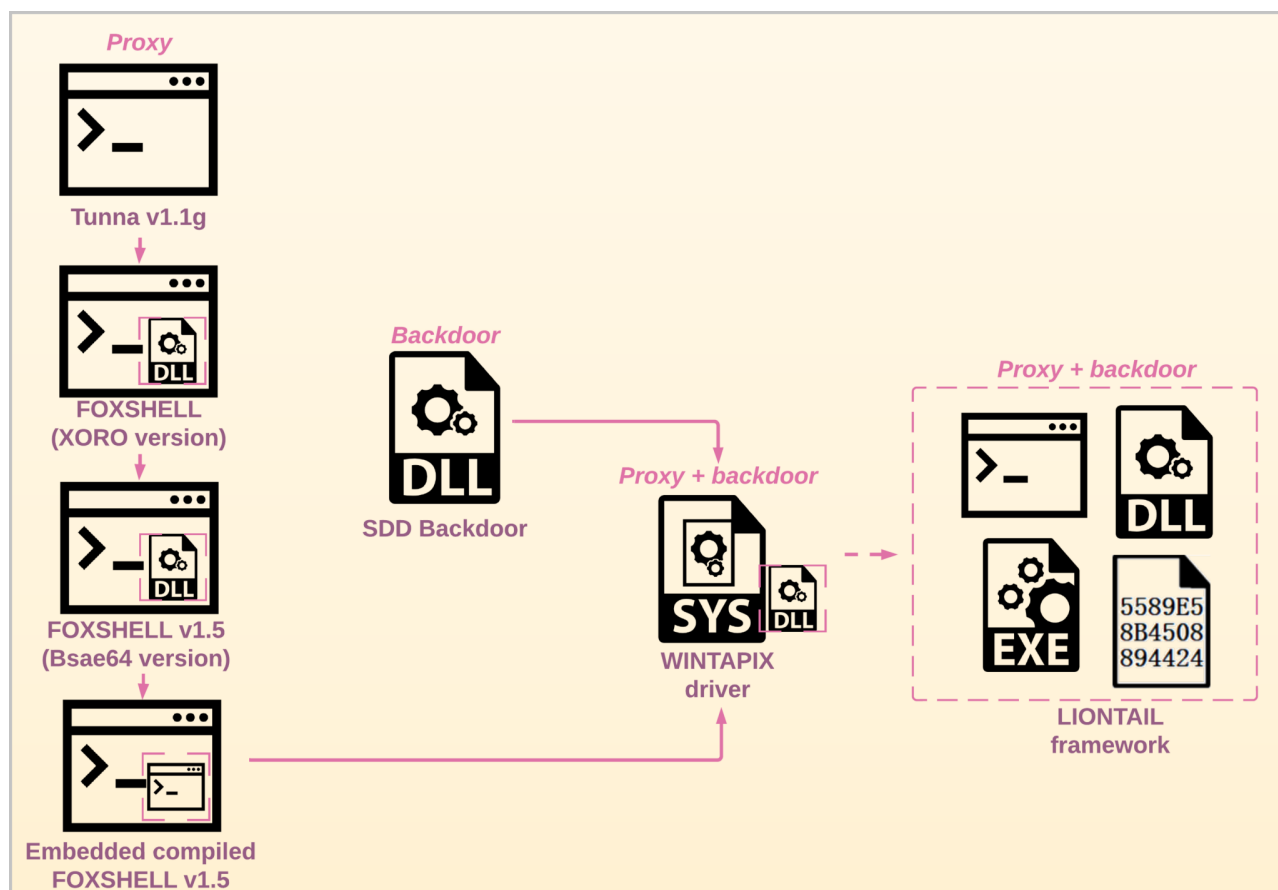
Proxy

Tunna v1.1g

DLL

FOXSHELL (XORO version)

DLL

FOXSHELL v1.5 (Bsae64 version)

Embedded compiled FOXSHELL v1.5

Backdoor

DLL

SDD Backdoor

Proxy + backdoor

SYS

DLL

WINTAPIX driver

Proxy + backdoor

DLL

EXE

5589E5
8B4508
894424

LIONTAIL framework